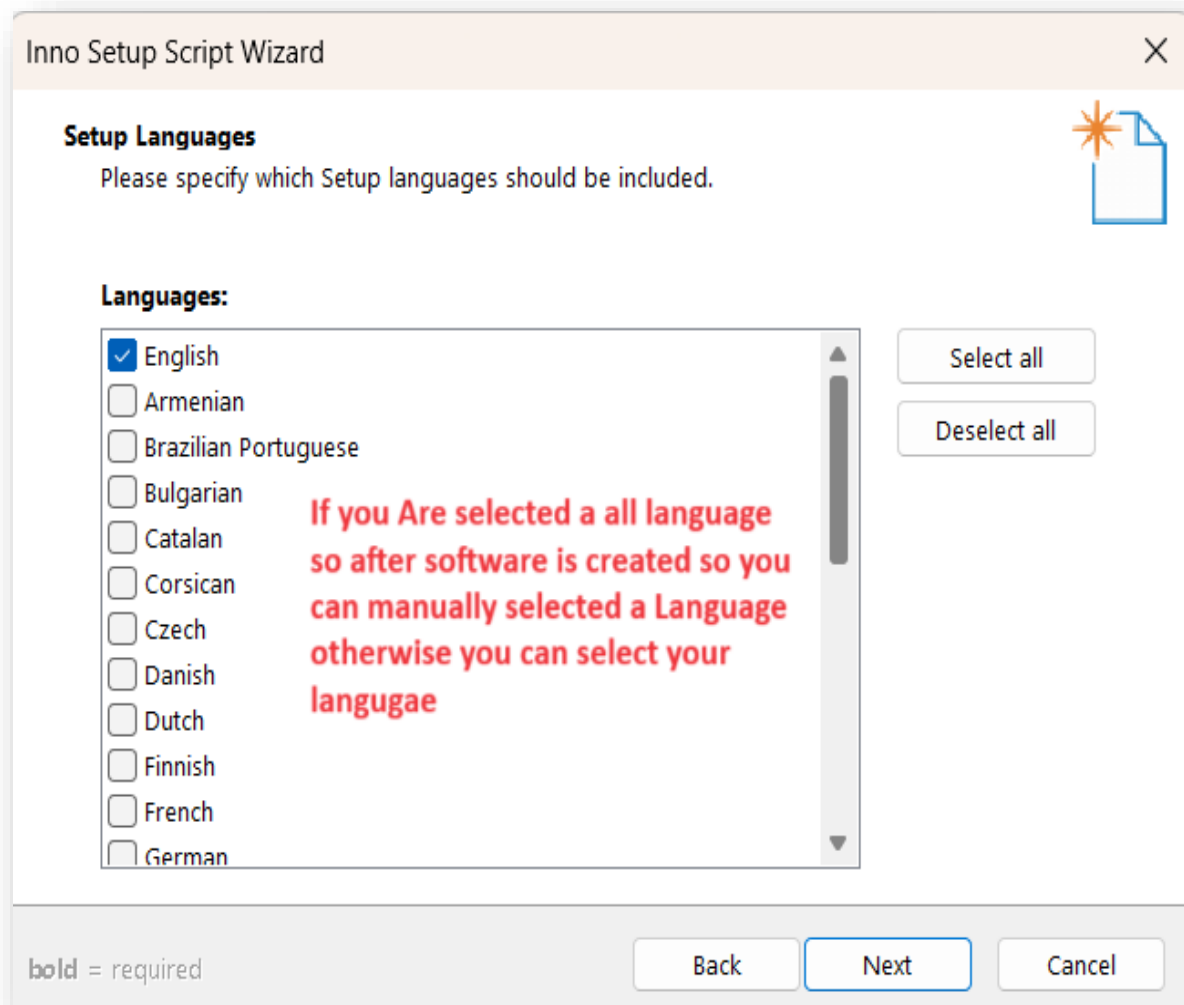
Inno Setup Script Wizard

Setup Languages

Please specify which Setup languages should be included.

Languages:

English
Armenian
Brazilian Portuguese
Bulgarian
Catalan
Corsican
Czech
Danish
Dutch
Finnish
French
German

Select all

Deselect all

If you Are selected a all language so after software is created so you can manually selected a Language otherwise you can select your langugae

bold = required

Back

Next

Cancel